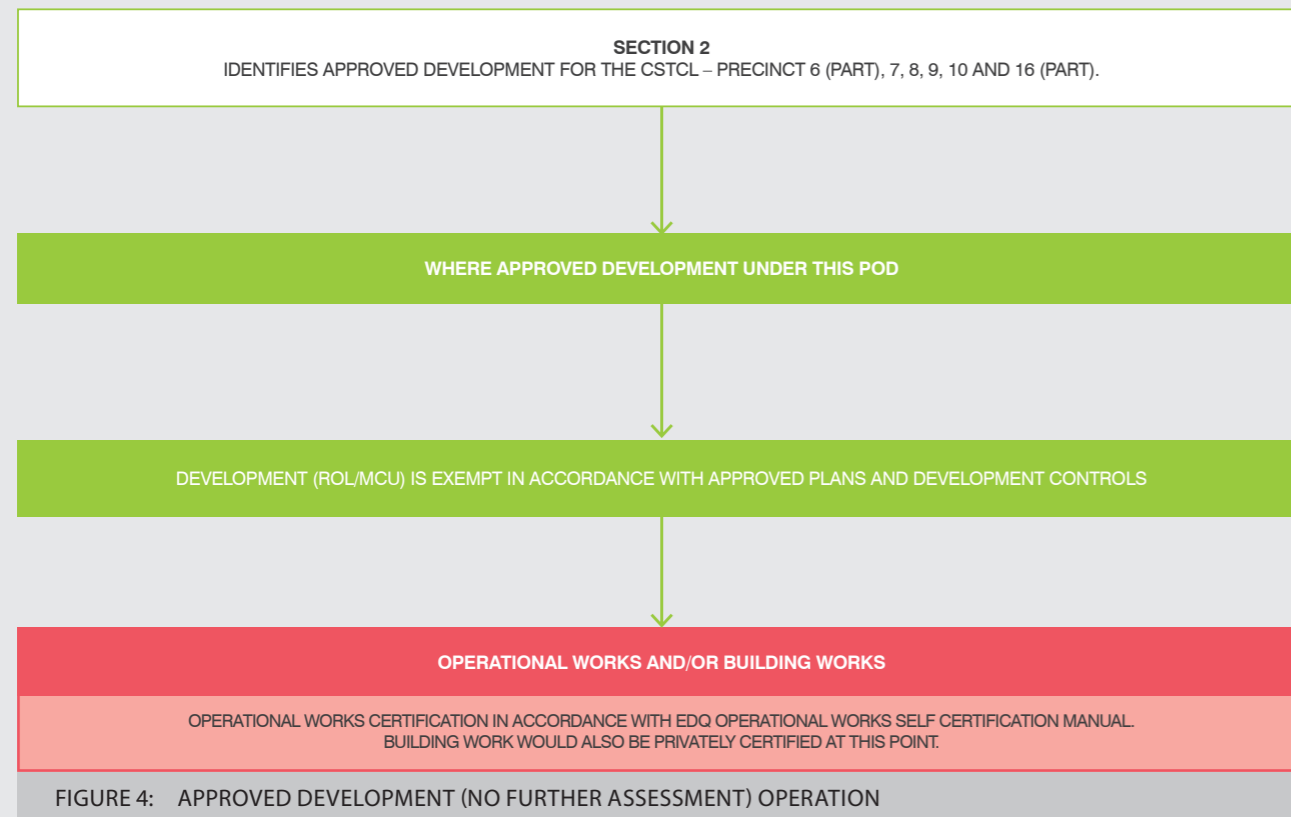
SECTION 2
IDENTIFIES APPROVED DEVELOPMENT FOR THE CSTCL – PRECINCT 6 (PART), 7, 8, 9, 10 AND 16 (PART).

WHERE APPROVED DEVELOPMENT UNDER THIS POD

DEVELOPMENT (ROL/MCU) IS EXEMPT IN ACCORDANCE WITH APPROVED PLANS AND DEVELOPMENT CONTROLS

OPERATIONAL WORKS AND/OR BUILDING WORKS

OPERATIONAL WORKS CERTIFICATION IN ACCORDANCE WITH EDQ OPERATIONAL WORKS SELF CERTIFICATION MANUAL. BUILDING WORK WOULD ALSO BE PRIVATELY CERTIFIED AT THIS POINT.

FIGURE 4: APPROVED DEVELOPMENT (NO FURTHER ASSESSMENT) OPERATION